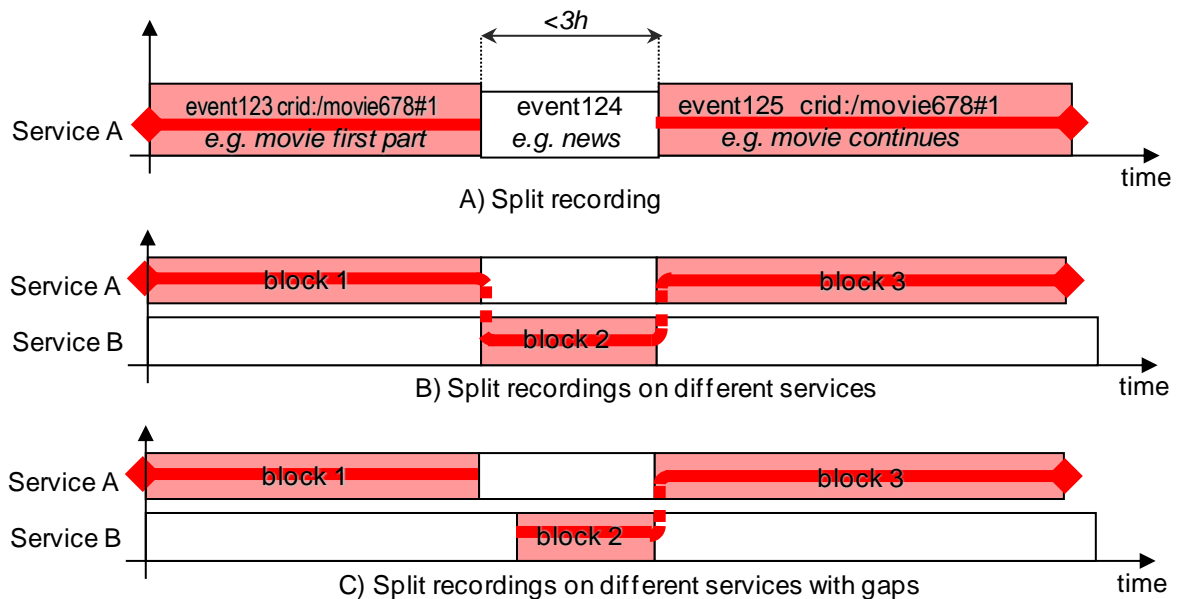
<3h

Service A

event123 crid:/movie678#1
e.g. movie first part

event124
e.g. news

event125 crid:/movie678#1
e.g. movie continues

time

A) Split recording

Service A

block 1

block 3

Service B

block 2

time

B) Split recordings on different services

Service A

block 1

block 3

Service B

block 2

time

C) Split recordings on different services with gaps